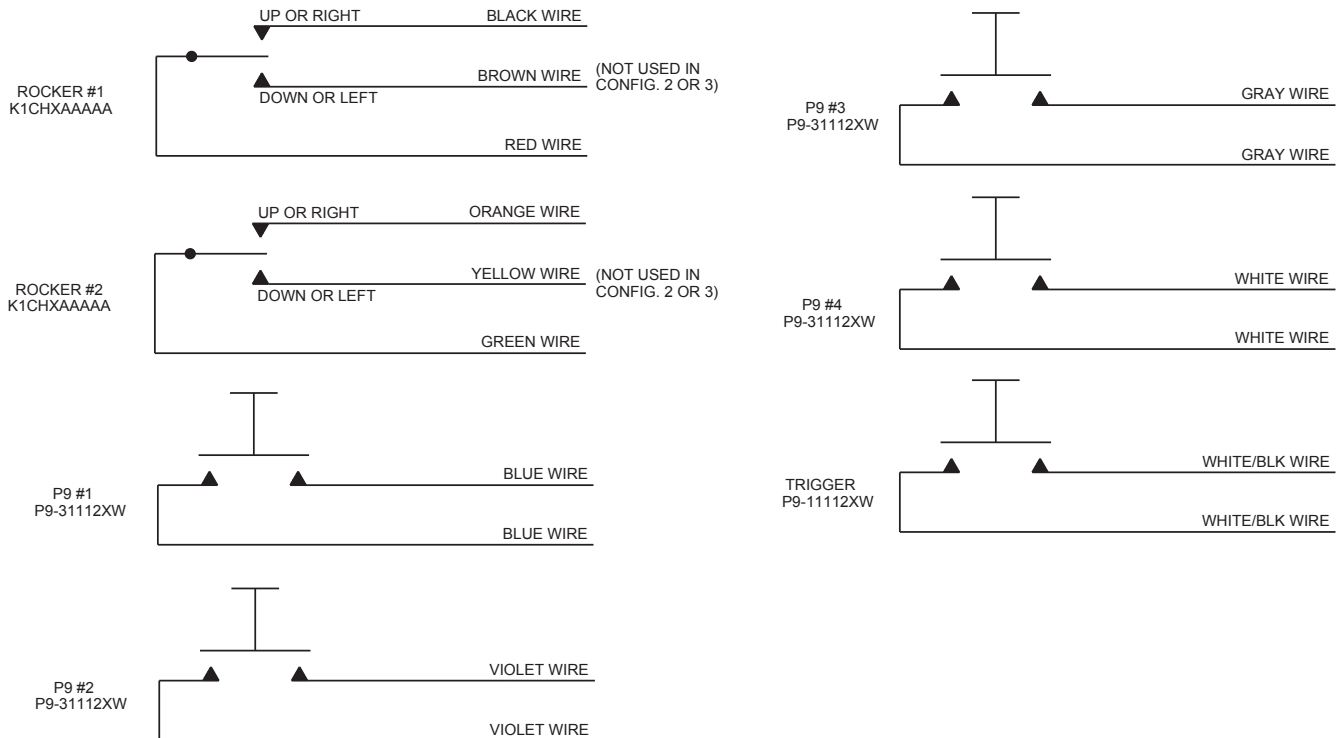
ROCKER #1
K1CHXAAAAA

UP OR RIGHT
BLACK WIRE
BROWN WIRE
(NOT USED IN CONFIG. 2 OR 3)
DOWN OR LEFT
RED WIRE

ROCKER #2
K1CHXAAAAA

UP OR RIGHT
ORANGE WIRE
YELLOW WIRE
(NOT USED IN CONFIG. 2 OR 3)
DOWN OR LEFT
GREEN WIRE

P9 #1
P9-31112XW
BLUE WIRE
BLUE WIRE

P9 #2
P9-31112XW
VIOLET WIRE
VIOLET WIRE

P9 #3
P9-31112XW
GRAY WIRE
GRAY WIRE

P9 #4
P9-31112XW
WHITE WIRE
WHITE WIRE

TRIGGER
P9-11112XW
WHITE/BLK WIRE
WHITE/BLK WIRE